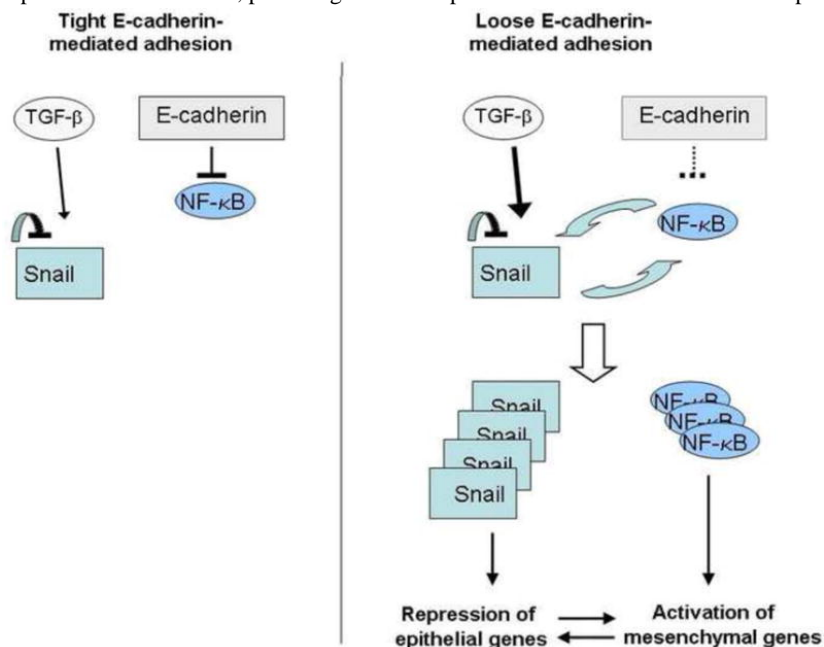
Tight E-cadherin-mediated adhesion

TGF-β

E-cadherin

NF-κB

Snail

Loose E-cadherin-mediated adhesion

TGF-β

E-cadherin

NF-κB

Snail

Snail

Snail

Snail

Snail

NF-κB

NF-κB

NF-κB

Repression of epithelial genes

Activation of mesenchymal genes